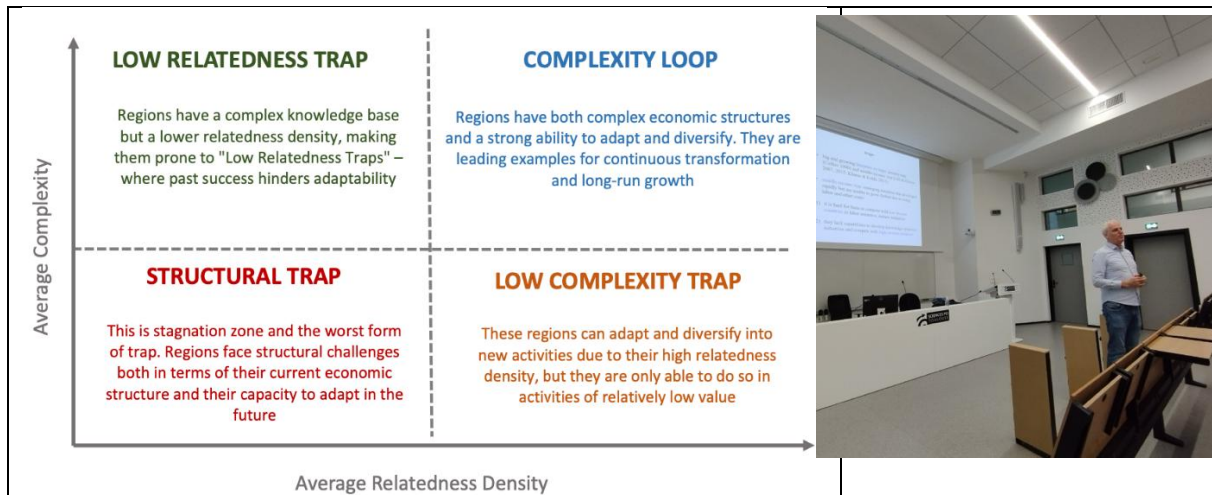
LOW RELATEDNESS TRAP

Regions have a complex knowledge base but a lower relatedness density, making them prone to "Low Relatedness Traps" – where past success hinders adaptability

COMPLEXITY LOOP

Regions have both complex economic structures and a strong ability to adapt and diversify. They are leading examples for continuous transformation and long-run growth

STRUCTURAL TRAP

This is stagnation zone and the worst form of trap. Regions face structural challenges both in terms of their current economic structure and their capacity to adapt in the future

LOW COMPLEXITY TRAP

These regions can adapt and diversify into new activities due to their high relatedness density, but they are only able to do so in activities of relatively low value

Average Complexity

Average Relatedness Density